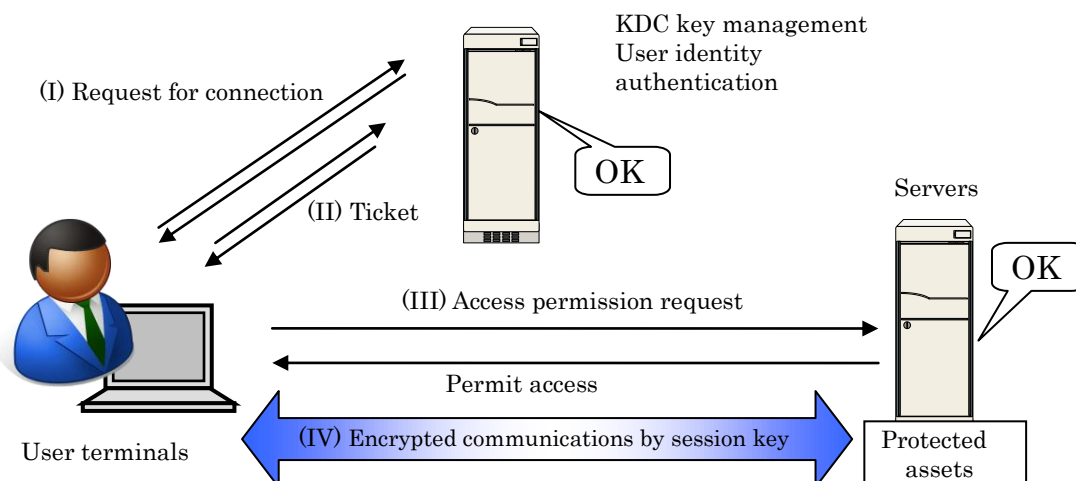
KDC key management
User identity
authentication

(I) Request for connection

OK

(II) Ticket

Servers

OK

(III) Access permission request

Permit access

User terminals

(IV) Encrypted communications by session key

Protected assets